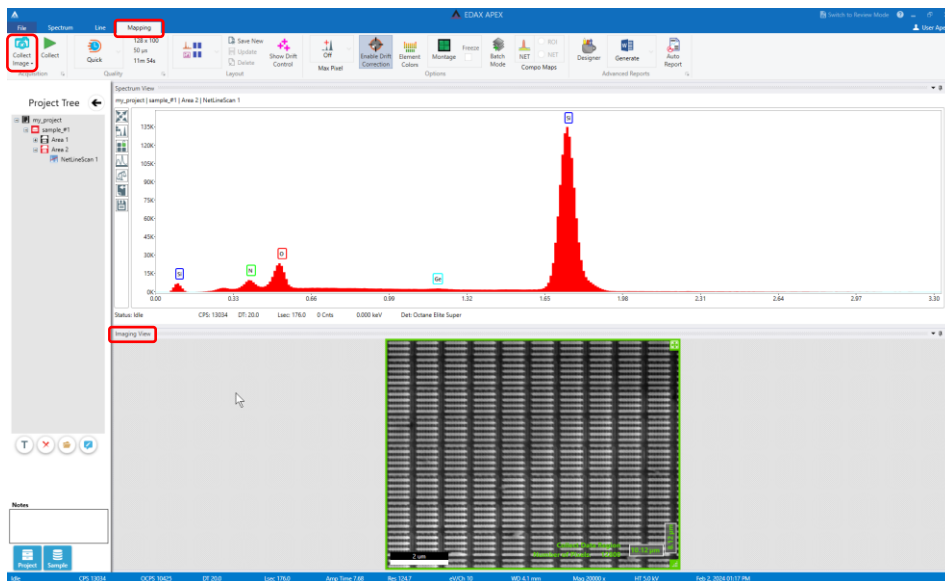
EDAX APEX
Switch to Review Mode
User Ap
File
Spectrum
Line
Mapping
Collect Image
Collect
Acquisition
Quick
128 x 100
50 µs
11m 54s
Quality
Save New
Update
Delete
Show Drift Control
Layout
Off
Max Pixel
Enable Drift Correction
Element Colors
Montage
Freeze
Batch Mode
NET
ROI
NET
Compo Maps
Options
Designer
Generate
Auto Report
Advanced Reports
Project Tree
my_project
sample_#1
Area 1
Area 2
NetLineScan 1
Spectrum View
my_project | sample_#1 | Area 2 | NetLineScan 1
Si
135K
120K
105K
90K
75K
60K
45K
30K
15K
0K
Si
N
O
Ge
0.00
0.33
0.66
0.99
1.32
1.65
1.98
2.31
2.64
2.97
3.30
Status: Idle
CPS: 13034
DT: 20.0
Lsec: 176.0
0 Cnts
0.000 keV
Det: Octane Elite Super
Imaging View
2 um
10.12 µm
Notes
Project
Sample
Idle
CPS 13034
OCPS 10425
DT 20.0
Lsec 176.0
Amp Time 7.68
Res 124.7
eV/Ch 10
WD 4.1 mm
Mag 20000 x
HT 5.0 kV
Feb 2, 2024 01:17 PM